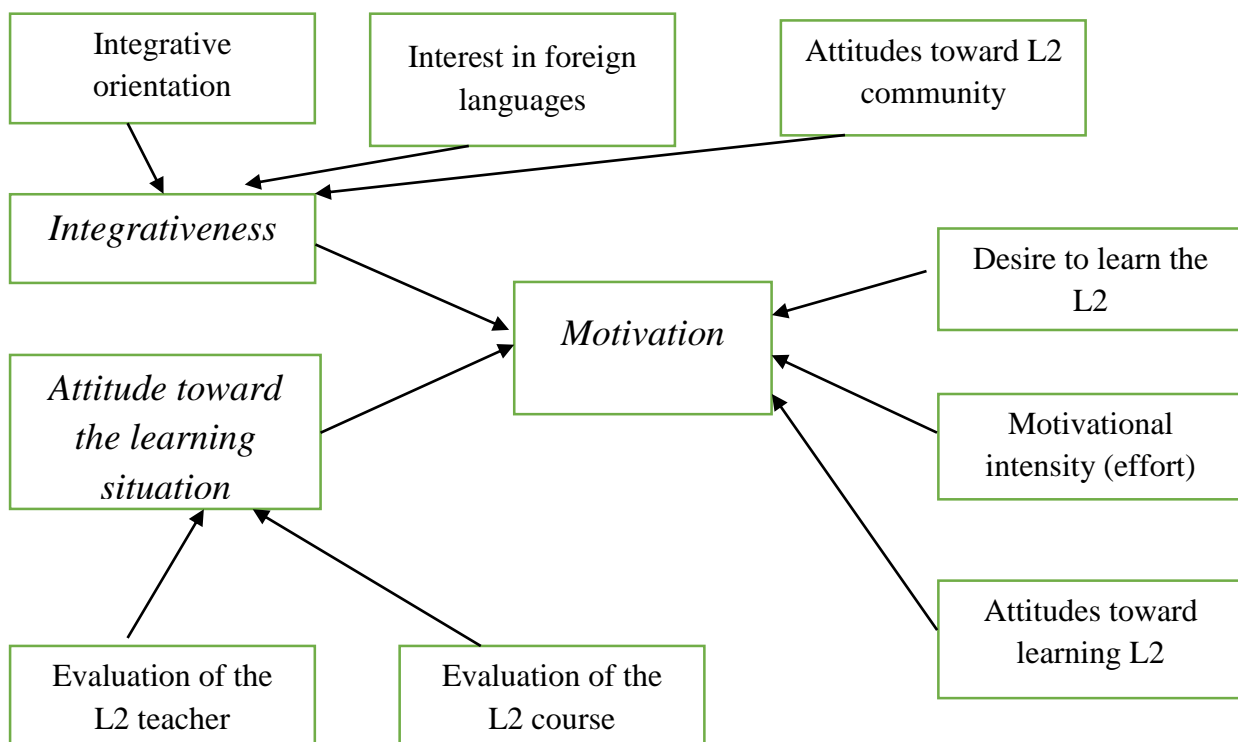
Integrative orientation

Interest in foreign languages

Attitudes toward L2 community

*Integrativeness*

Desire to learn the L2

*Motivation*

*Attitude toward the learning situation*

Motivational intensity (effort)

Attitudes toward learning L2

Evaluation of the L2 teacher

Evaluation of the L2 course